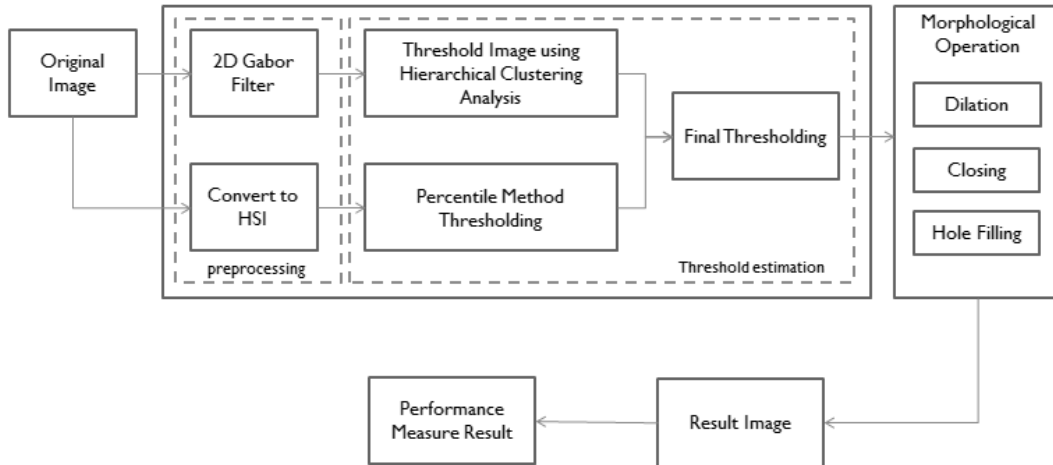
Original Image

2D Gabor Filter

Convert to HSI

preprocessing

Threshold Image using Hierarchical Clustering Analysis

Percentile Method Thresholding

Final Thresholding

Threshold estimation

Morphological Operation

Dilation

Closing

Hole Filling

Result Image

Performance Measure Result